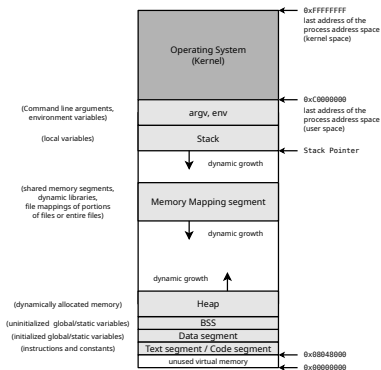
0xFFFFFFFF
last address of the process address space (kernel space)

Operating System (Kernel)

0xC0000000
last address of the process address space (user space)

(Command line arguments, environment variables)

argv, env

(local variables)

Stack

Stack Pointer

dynamic growth

(shared memory segments, dynamic libraries, file mappings of portions of files or entire files)

Memory Mapping segment

dynamic growth

dynamic growth

(dynamically allocated memory)

Heap

(uninitialized global/static variables)

BSS

(initialized global/static variables)

Data segment

(instructions and constants)

Text segment / Code segment

0x08048000

unused virtual memory

0x00000000